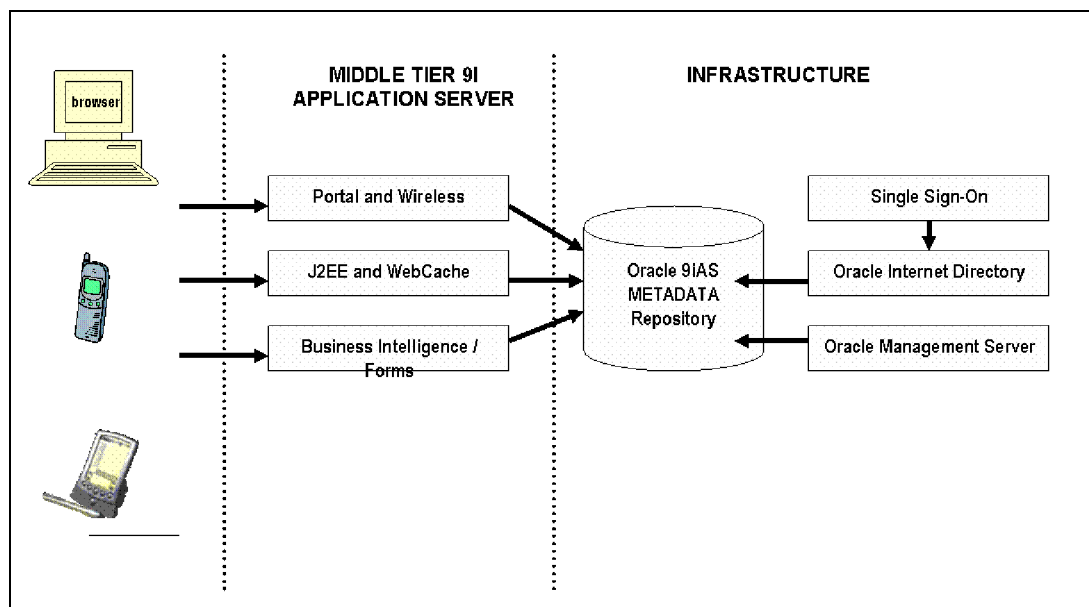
browser

MIDDLE TIER 9I APPLICATION SERVER

INFRASTRUCTURE

Portal and Wireless

J2EE and WebCache

Business Intelligence / Forms

Oracle 9iAS METADATA Repository

Single Sign-On

Oracle Internet Directory

Oracle Management Server